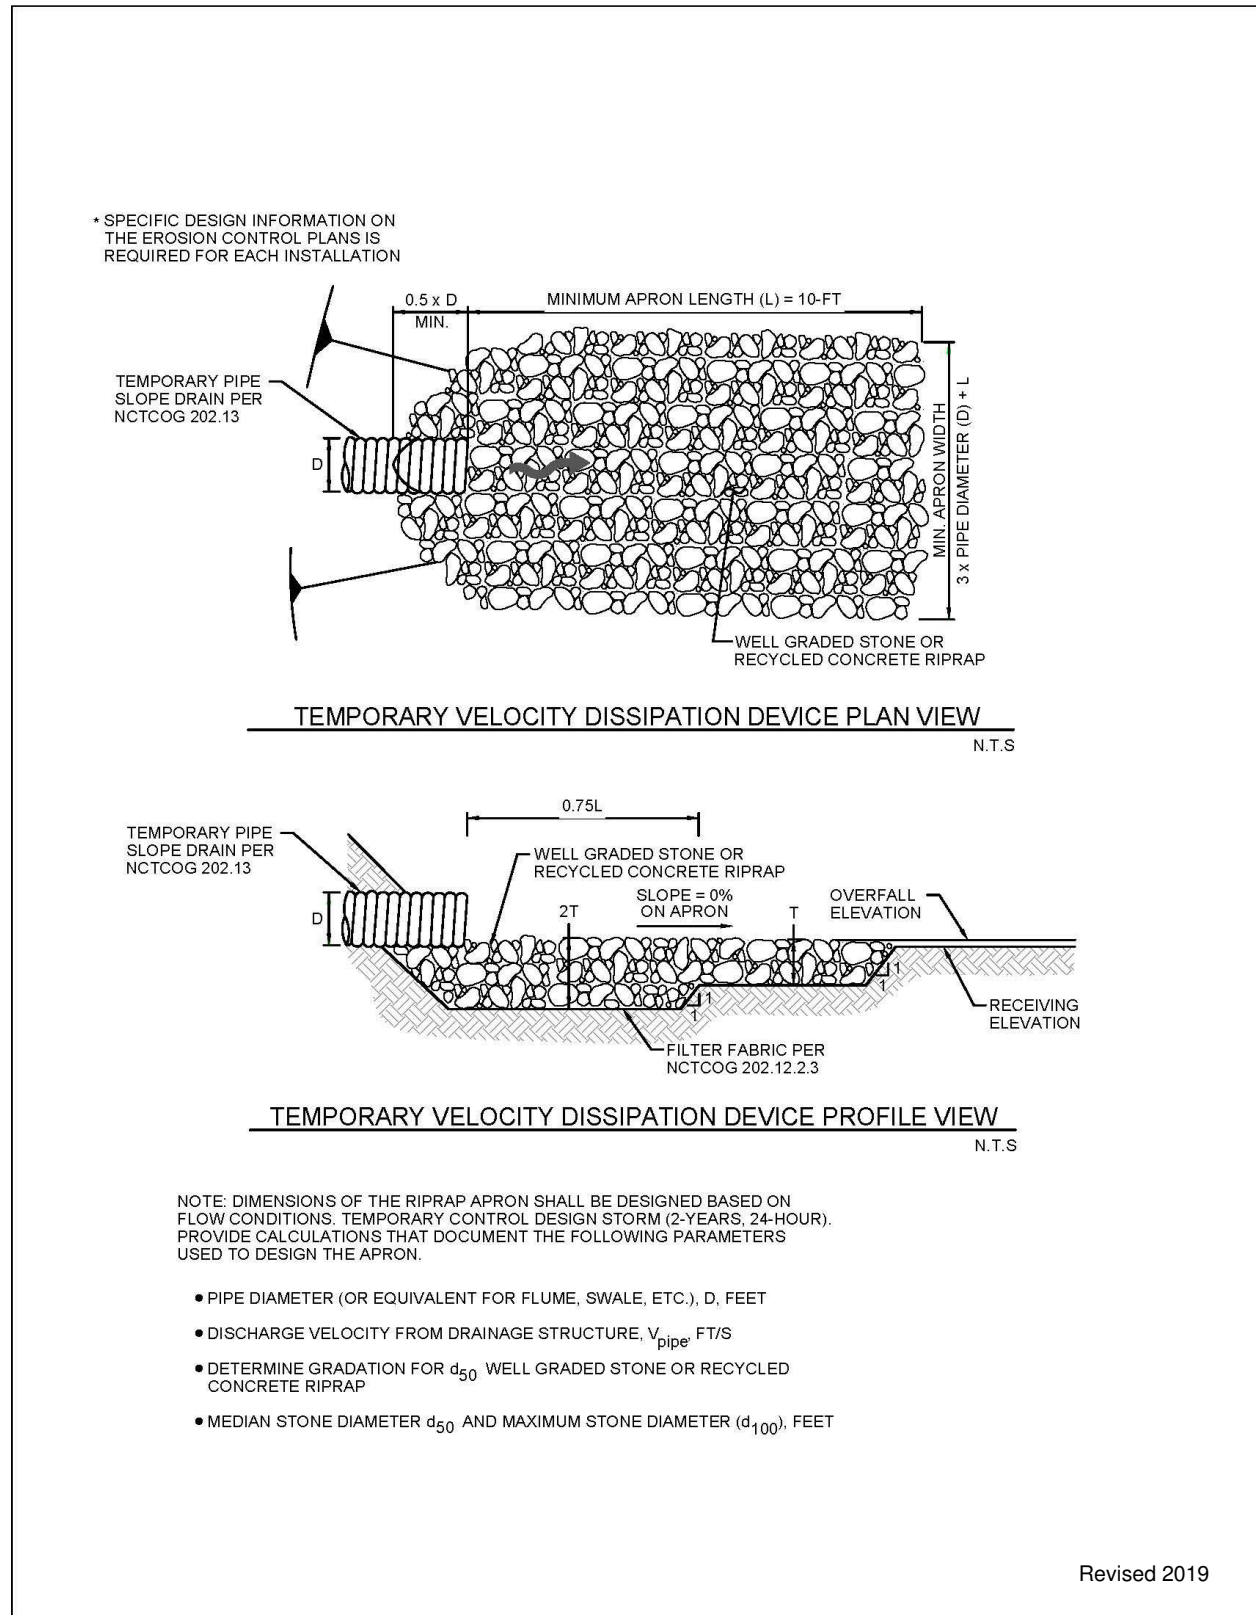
* SPECIFIC DESIGN INFORMATION ON THE EROSION CONTROL PLANS IS REQUIRED FOR EACH INSTALLATION

0.5 x D MIN.

MINIMUM APRON LENGTH (L) = 10-FT

TEMPORARY PIPE SLOPE DRAIN PER NCTCOG 202.13

D

MIN. APRON WIDTH
3 x PIPE DIAMETER (D) + L

WELL GRADED STONE OR RECYCLED CONCRETE RIPRAP

TEMPORARY VELOCITY DISSIPATION DEVICE PLAN VIEW

N.T.S

0.75L

TEMPORARY PIPE SLOPE DRAIN PER NCTCOG 202.13

WELL GRADED STONE OR RECYCLED CONCRETE RIPRAP

D

2T

SLOPE = 0% ON APRON

T

OVERFALL ELEVATION

1
1

1
1

RECEIVING ELEVATION

FILTER FABRIC PER NCTCOG 202.12.2.3

TEMPORARY VELOCITY DISSIPATION DEVICE PROFILE VIEW

N.T.S

NOTE: DIMENSIONS OF THE RIPRAP APRON SHALL BE DESIGNED BASED ON FLOW CONDITIONS. TEMPORARY CONTROL DESIGN STORM (2-YEARS, 24-HOUR). PROVIDE CALCULATIONS THAT DOCUMENT THE FOLLOWING PARAMETERS USED TO DESIGN THE APRON.

• PIPE DIAMETER (OR EQUIVALENT FOR FLUME, SWALE, ETC.), D, FEET

• DISCHARGE VELOCITY FROM DRAINAGE STRUCTURE, $V_{pipe}$, FT/S

• DETERMINE GRADATION FOR $d_{50}$ WELL GRADED STONE OR RECYCLED CONCRETE RIPRAP

• MEDIAN STONE DIAMETER $d_{50}$ AND MAXIMUM STONE DIAMETER ($d_{100}$), FEET

Revised 2019